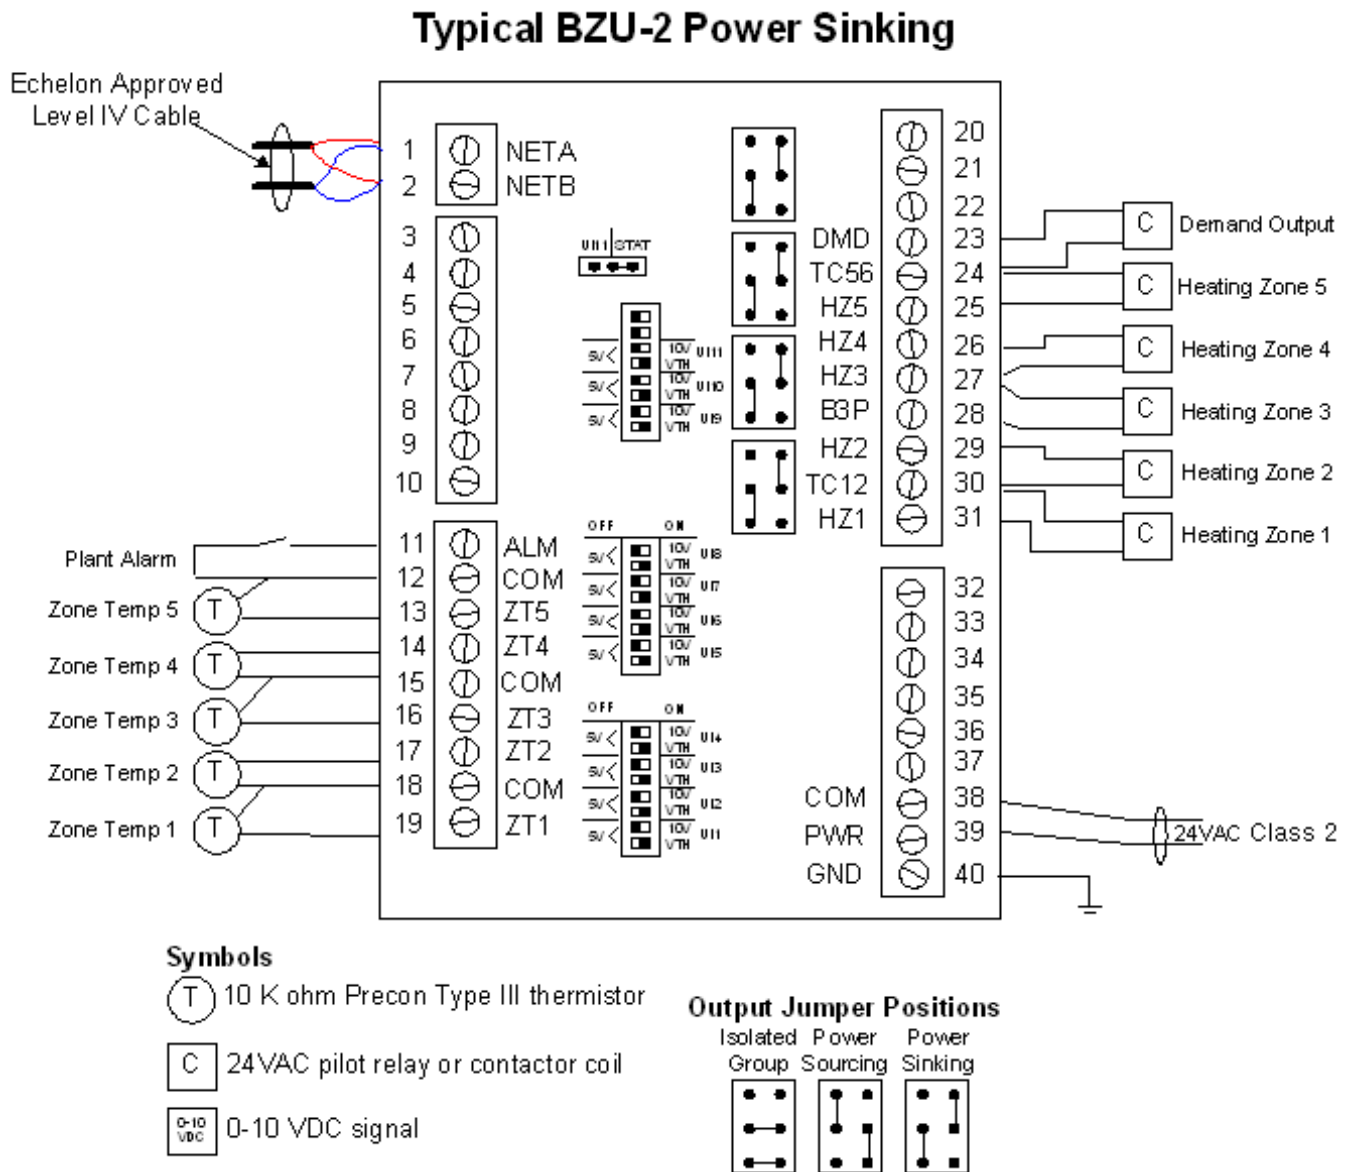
Typical BZU-2 Power Sinking

Echelon Approved Level IV Cable

1 NETA
2 NETB
3
4
5
6
7
8
9
10
11 ALM
12 COM
13 ZT5
14 ZT4
15 COM
16 ZT3
17 ZT2
18 COM
19 ZT1

Plant Alarm
Zone Temp 5 T
Zone Temp 4 T
Zone Temp 3 T
Zone Temp 2 T
Zone Temp 1 T

UI1 STAT

5V 10V VTH UI11
5V 10V VTH UI10
5V 10V VTH UI9

OFF ON
5V 10V VTH UI8
5V 10V VTH UI7
5V 10V VTH UI6
5V 10V VTH UI5

OFF ON
5V 10V VTH UI4
5V 10V VTH UI3
5V 10V VTH UI2
5V 10V VTH UI1

DMD
TC56
HZ5
HZ4
HZ3
B3P
HZ2
TC12
HZ1

20
21
22
23
24
25
26
27
28
29
30
31
32
33
34
35
36
37
COM 38
PWR 39
GND 40

C Demand Output
C Heating Zone 5
C Heating Zone 4
C Heating Zone 3
C Heating Zone 2
C Heating Zone 1

24VAC Class 2

Symbols
T 10 K ohm Precon Type III thermistor
C 24VAC pilot relay or contactor coil
0-10 VDC 0-10 VDC signal

Output Jumper Positions
Isolated Group
Power Sourcing
Power Sinking